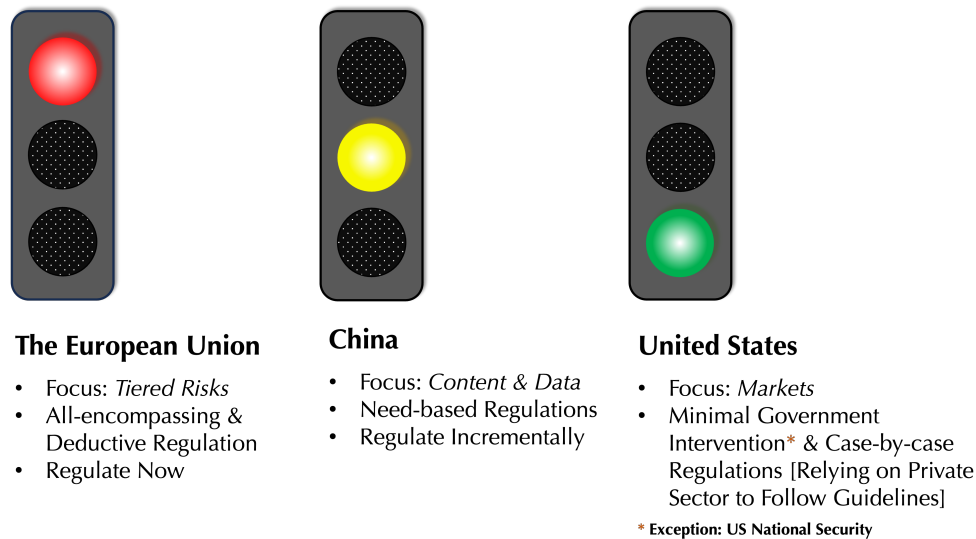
The European Union

- Focus: *Tiered Risks*
- All-encompassing & Deductive Regulation
- Regulate Now

China

- Focus: *Content & Data*
- Need-based Regulations
- Regulate Incrementally

United States

- Focus: *Markets*
- Minimal Government Intervention* & Case-by-case Regulations [Relying on Private Sector to Follow Guidelines]

* Exception: US National Security